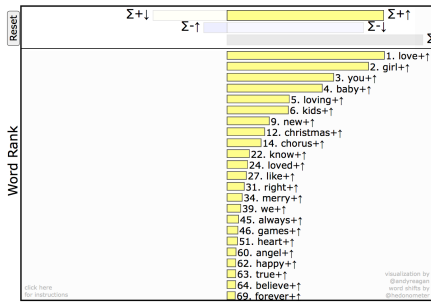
Reset

Σ+↓
Σ-↑
Σ+↑
Σ-↓
Σ

Word Rank

1. love+↑
2. girl+↑
3. you+↑
4. baby+↑
5. loving+↑
6. kids+↑
9. new+↑
12. christmas+↑
14. chorus+↑
22. know+↑
24. loved+↑
27. like+↑
31. right+↑
34. merry+↑
39. we+↑
45. always+↑
46. games+↑
51. heart+↑
60. angel+↑
62. happy+↑
63. true+↑
64. believe+↑
69. forever+↑

click here for instructions

visualization by @andyreagan word shifts by @hedonometer